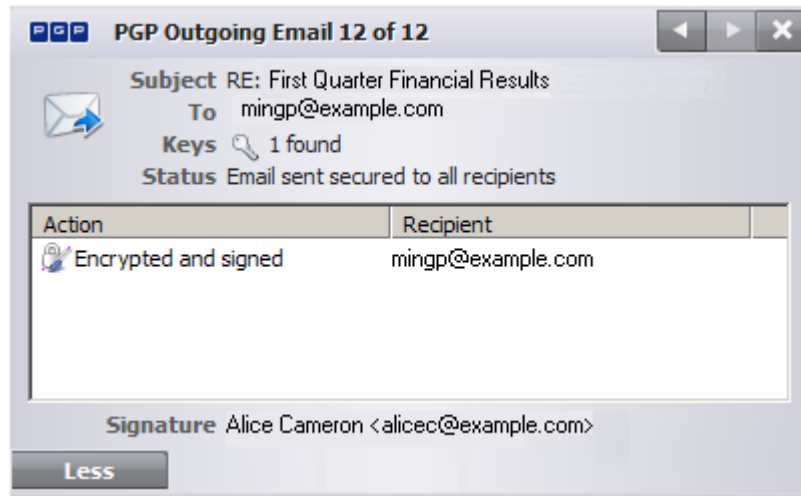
PGP PGP Outgoing Email 12 of 12

Subject RE: First Quarter Financial Results
To mingp@example.com
Keys 1 found
Status Email sent secured to all recipients

| Action | Recipient |
|---|---|
| Encrypted and signed | mingp@example.com |

Signature Alice Cameron <alicec@example.com>

Less